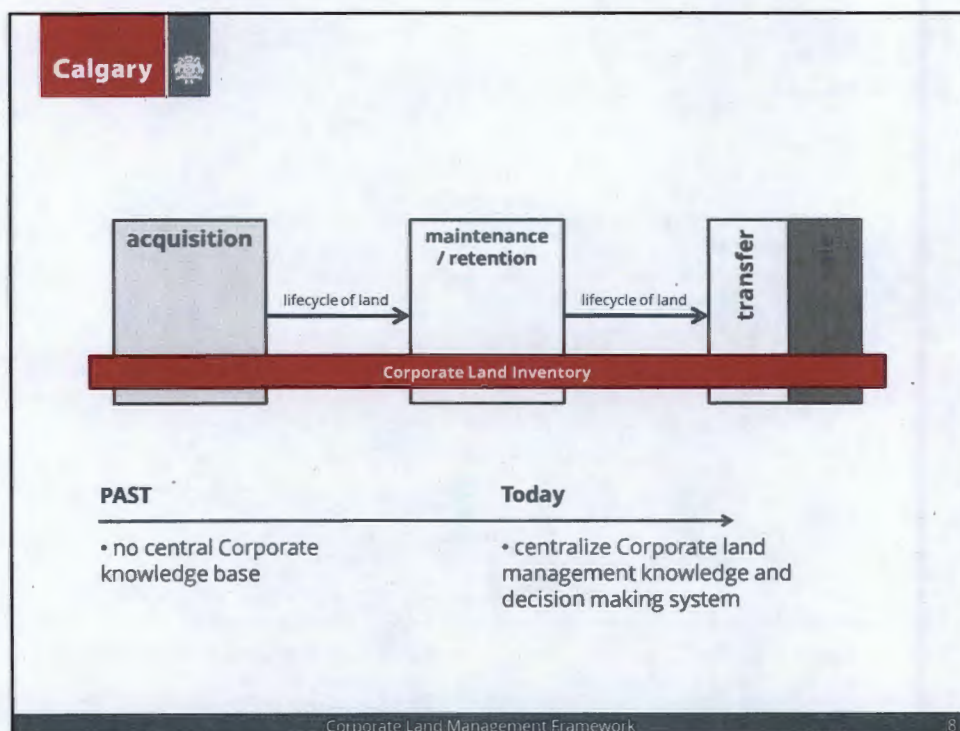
Calgary

acquisition

lifecycle of land

maintenance / retention

lifecycle of land

transfer

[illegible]

Corporate Land Inventory

PAST

Today

• no central Corporate knowledge base

• centralize Corporate land management knowledge and decision making system

Corporate Land Management Framework

8